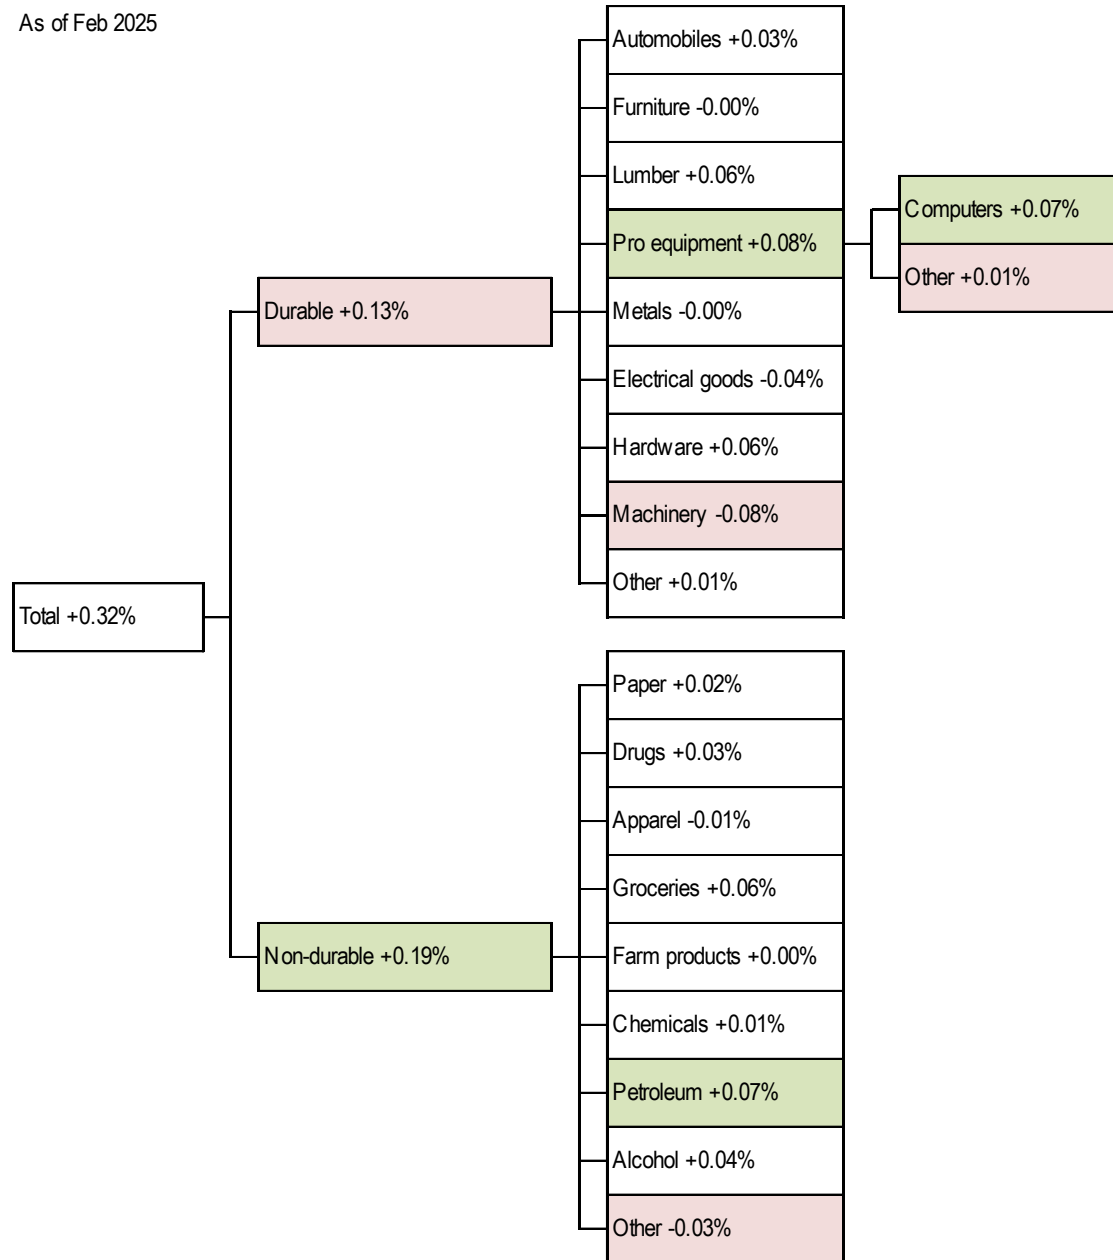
As of Feb 2025

Total +0.32%

Durable +0.13%

Automobiles +0.03%

Furniture -0.00%

Lumber +0.06%

Pro equipment +0.08%

Computers +0.07%

Other +0.01%

Metals -0.00%

Electrical goods -0.04%

Hardware +0.06%

Machinery -0.08%

Other +0.01%

Non-durable +0.19%

Paper +0.02%

Drugs +0.03%

Apparel -0.01%

Groceries +0.06%

Farm products +0.00%

Chemicals +0.01%

Petroleum +0.07%

Alcohol +0.04%

Other -0.03%